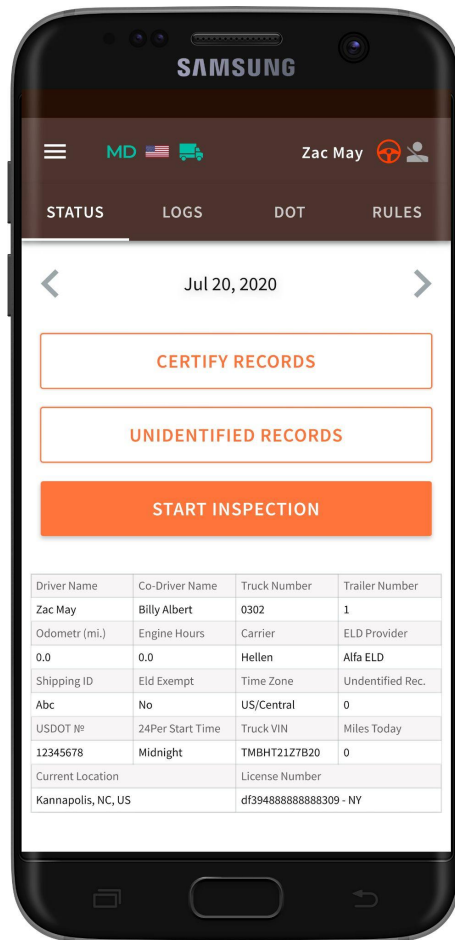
SAMSUNG

MD Zac May

STATUS LOGS DOT RULES

Jul 20, 2020

CERTIFY RECORDS

UNIDENTIFIED RECORDS

START INSPECTION

| Driver Name | Co-Driver Name | Truck Number | Trailer Number |
|---|---|---|---|
| Zac May | Billy Albert | 0302 | 1 |
| Odometr (mi.) | Engine Hours | Carrier | ELD Provider |
| 0.0 | 0.0 | Hellen | Alfa ELD |
| Shipping ID | Eld Exempt | Time Zone | Undentified Rec. |
| Abc | No | US/Central | 0 |
| USDOT № | 24Per Start Time | Truck VIN | Miles Today |
| 12345678 | Midnight | TMBHT21Z7B20 | 0 |
| Current Location | | License Number | |
| Kannapolis, NC, US | | df394888888888309 - NY | |